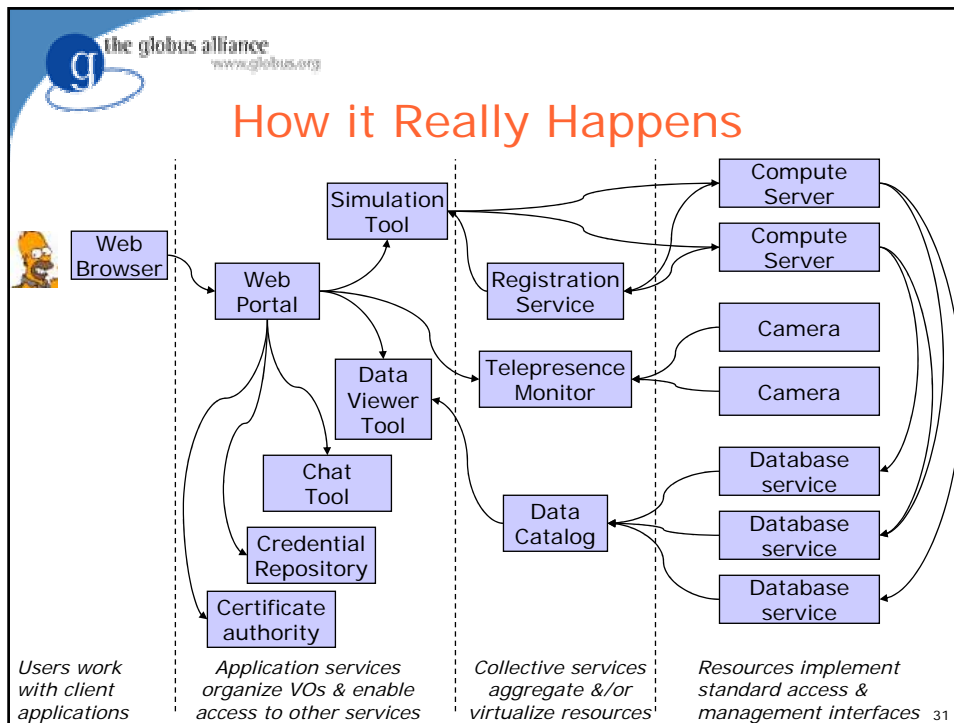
the globus alliance
www.globus.org

How it Really Happens

Web Browser

Web Portal

Simulation Tool

Data Viewer Tool

Chat Tool

Credential Repository

Certificate authority

Registration Service

Telepresence Monitor

Data Catalog

Compute Server

Compute Server

Camera

Camera

Database service

Database service

Database service

Users work with client applications

Application services organize VOs & enable access to other services

Collective services aggregate &/or virtualize resources

Resources implement standard access & management interfaces

31